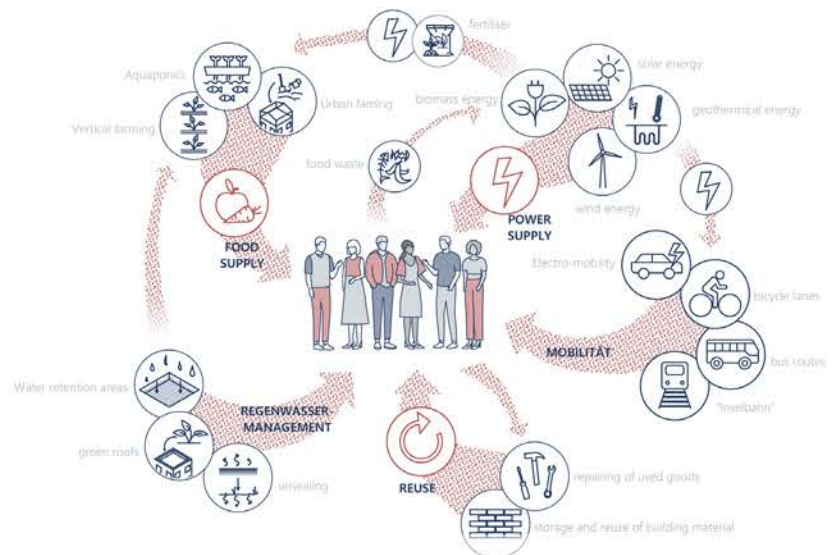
fertiliser

Aquaponics

Urban faming

biomass energy

solar energy

geothermical energy

Vertical farming

food waste

wind energy

POWER SUPPLY

FOOD SUPPLY

Electro-mobility

bicycle lanes

MOBILITÄT

bus routes

"Inselbahn"

Water retention areas

REGENWASSER-MANAGEMENT

green roofs

unsealing

REUSE

repairing of used goods

storage and reuse of building material